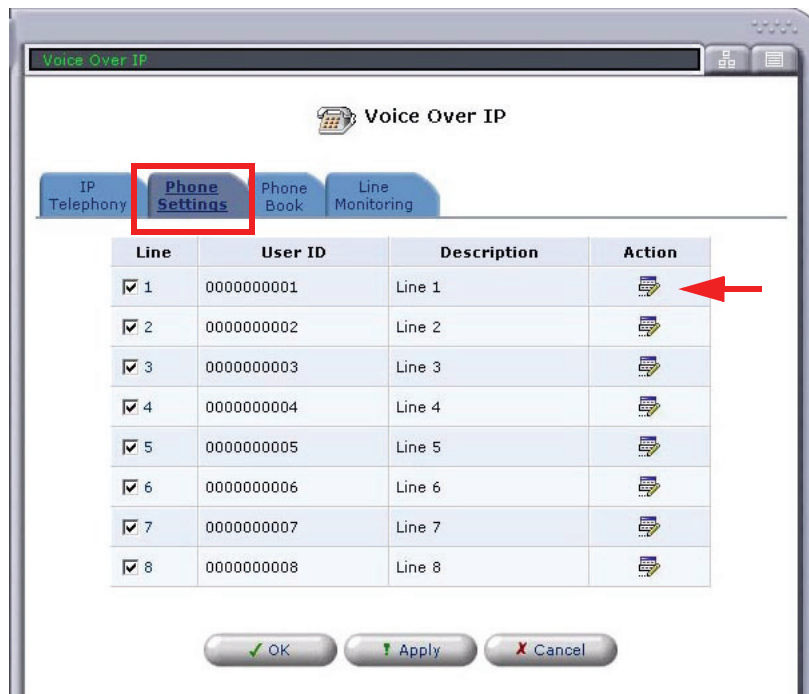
Voice Over IP

Voice Over IP

IP Telephony | Phone Settings | Phone Book | Line Monitoring

| Line | User ID | Description | Action |
|---|---|---|---|
| ☑ 1 | 0000000001 | Line 1 | |
| ☑ 2 | 0000000002 | Line 2 | |
| ☑ 3 | 0000000003 | Line 3 | |
| ☑ 4 | 0000000004 | Line 4 | |
| ☑ 5 | 0000000005 | Line 5 | |
| ☑ 6 | 0000000006 | Line 6 | |
| ☑ 7 | 0000000007 | Line 7 | |
| ☑ 8 | 0000000008 | Line 8 | |

✓ OK | ! Apply | ✗ Cancel